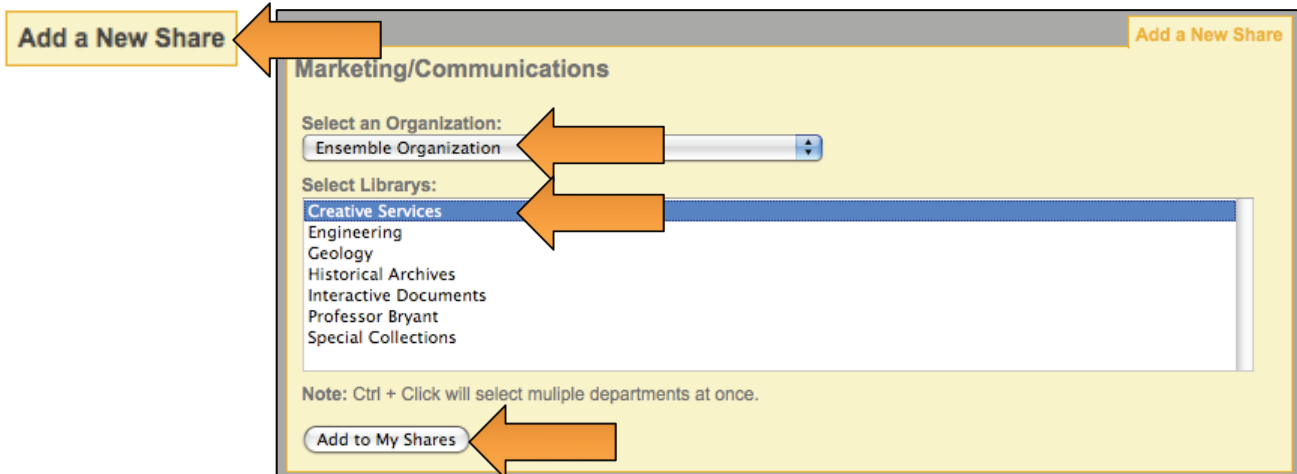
Add a New Share

Add a New Share

Marketing/Communications

Select an Organization:

Ensemble Organization

Select Librarys:

Creative Services
Engineering
Geology
Historical Archives
Interactive Documents
Professor Bryant
Special Collections

Note: Ctrl + Click will select muliple departments at once.

Add to My Shares